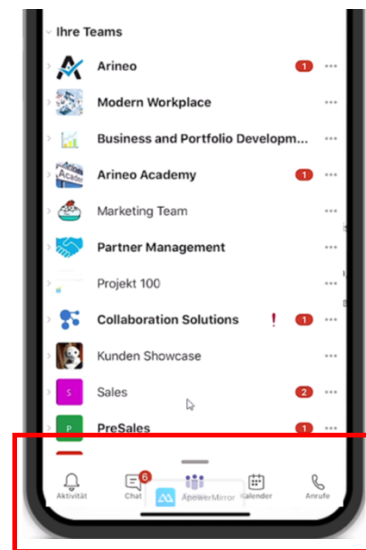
Ihre Teams

Arineo 1 ···

Modern Workplace ···

Business and Portfolio Developm... ···

Arineo Academy 1 ···

Marketing Team ···

Partner Management ···

Projekt 100 ···

Collaboration Solutions ! 1 ···

Kunden Showcase ···

S Sales 2 ···

P PreSales 1 ···

Aktivität

6 Chat

ApowerMirror

Kalender

Anrufe